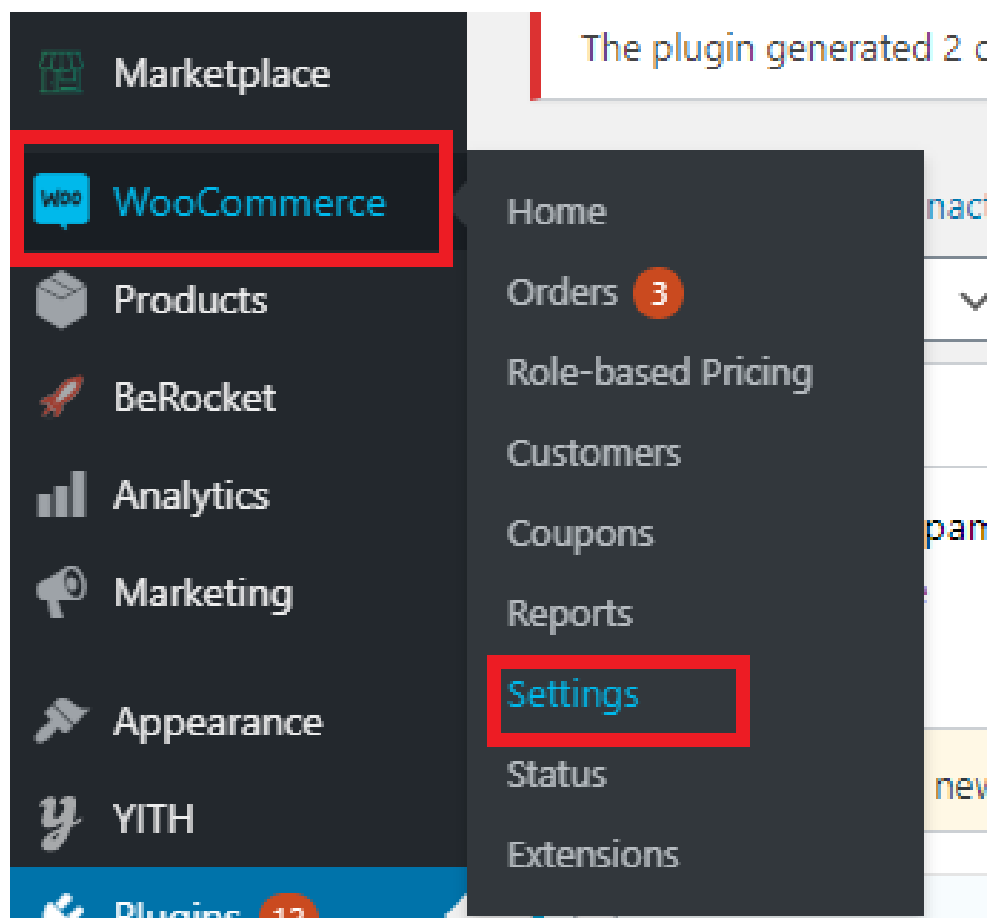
Marketplace

WooCommerce

Products

BeRocket

Analytics

Marketing

Appearance

YITH

Plugins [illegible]

The plugin generated 2 c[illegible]

Home

Orders 3

Role-based Pricing

Customers

Coupons

Reports

Settings

Status

Extensions

naci

pam

new